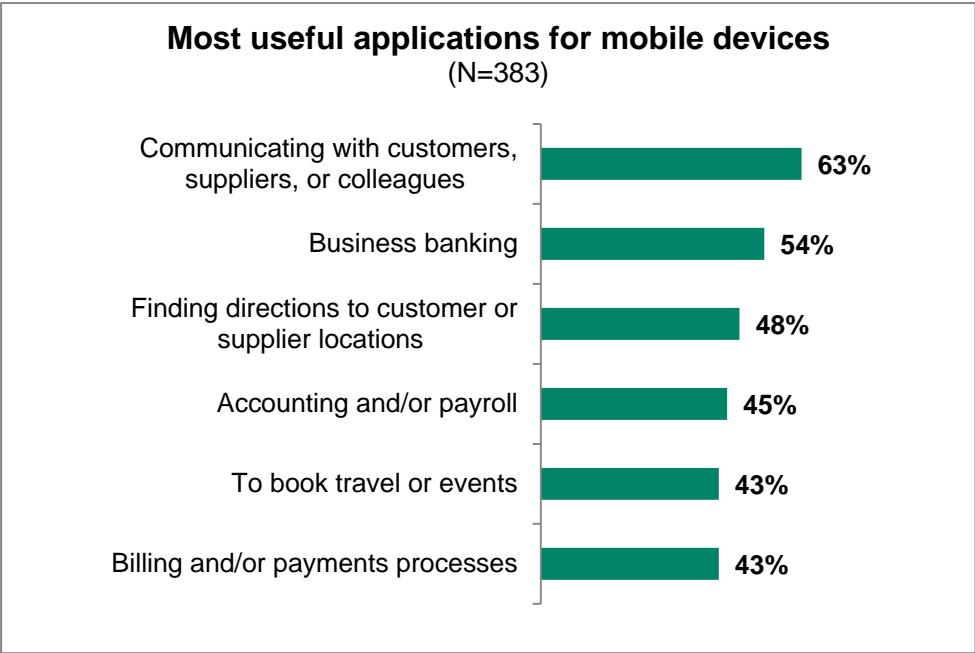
Most useful applications for mobile devices
(N=383)

Communicating with customers, suppliers, or colleagues 63%

Business banking 54%

Finding directions to customer or supplier locations 48%

Accounting and/or payroll 45%

To book travel or events 43%

Billing and/or payments processes 43%